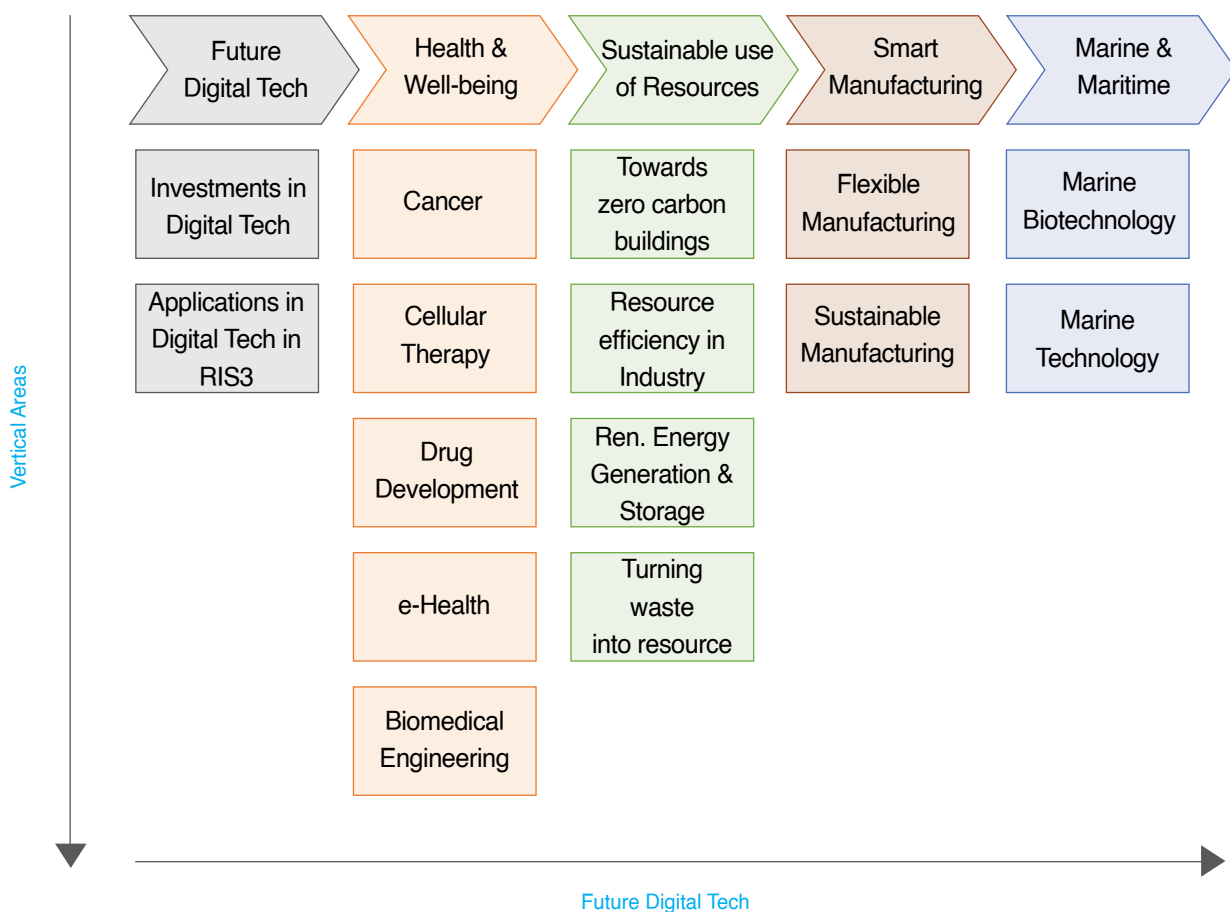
Vertical Areas

Future Digital Tech

Investments in Digital Tech

Applications in Digital Tech in RIS3

Health & Well-being

Cancer

Cellular Therapy

Drug Development

e-Health

Biomedical Engineering

Sustainable use of Resources

Towards zero carbon buildings

Resource efficiency in Industry

Ren. Energy Generation & Storage

Turning waste into resource

Smart Manufacturing

Flexible Manufacturing

Sustainable Manufacturing

Marine & Maritime

Marine Biotechnology

Marine Technology

Future Digital Tech